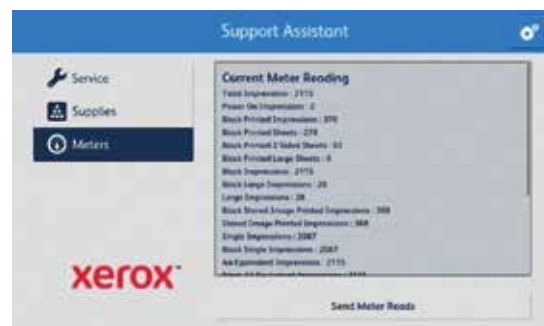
Support Assistant

Service

Supplies

Meters

xerox

Current Meter Reading

Total Impressions : 2115

Power On Impressions : 2

Black Printed Impressions : 870

Black Printed Sheets : 278

Black Printed 2 Sided Sheets : 61

Black Printed Large Sheets : 0

Black Impressions : 2115

Black Large Impressions : 28

Large Impressions : 28

Black Stored Image Printed Impressions : 368

Stored Image Printed Impressions : 368

Single Impressions : 2087

Black Single Impressions : 2087

A4 Equivalent Impressions : 2115

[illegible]

Send Meter Reads